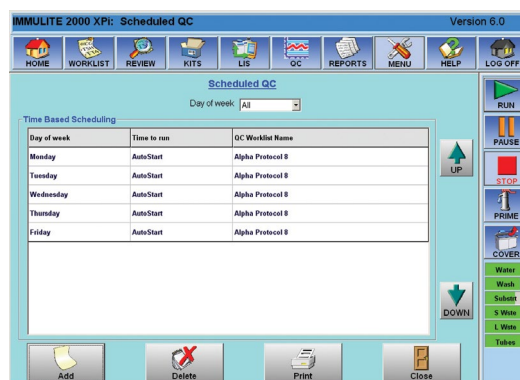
IMMULITE 2000 XPi: Scheduled QC

Version 6.0

HOME WORKLIST REVIEW KITS LIS QC REPORTS MENU HELP LOG OFF

Scheduled QC

Day of week All

Time Based Scheduling

| Day of week | Time to run | QC Worklist Name |
|---|---|---|
| Monday | AutoStart | Alpha Protocol 8 |
| Tuesday | AutoStart | Alpha Protocol 8 |
| Wednesday | AutoStart | Alpha Protocol 8 |
| Thursday | AutoStart | Alpha Protocol 8 |
| Friday | AutoStart | Alpha Protocol 8 |

UP

DOWN

RUN
PAUSE
STOP
PRIME
COVER
Water
Wash
Substr
S Wste
L Wste
Tubes

Add Delete Print Close